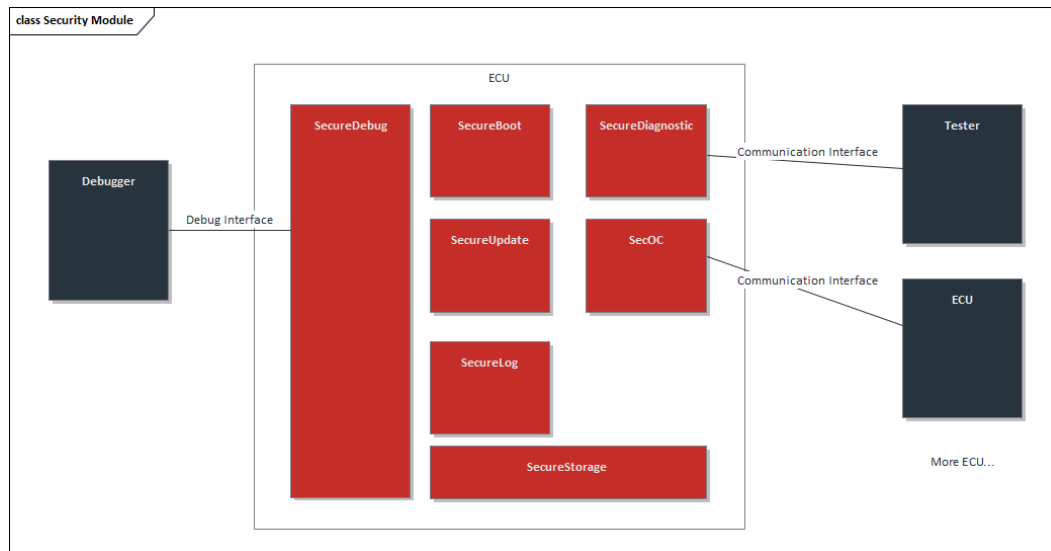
class Security Module

Debugger

Debug Interface

ECU

SecureDebug

SecureBoot

SecureDiagnostic

SecureUpdate

SecOC

SecureLog

SecureStorage

Communication Interface

Tester

Communication Interface

ECU

More ECU...